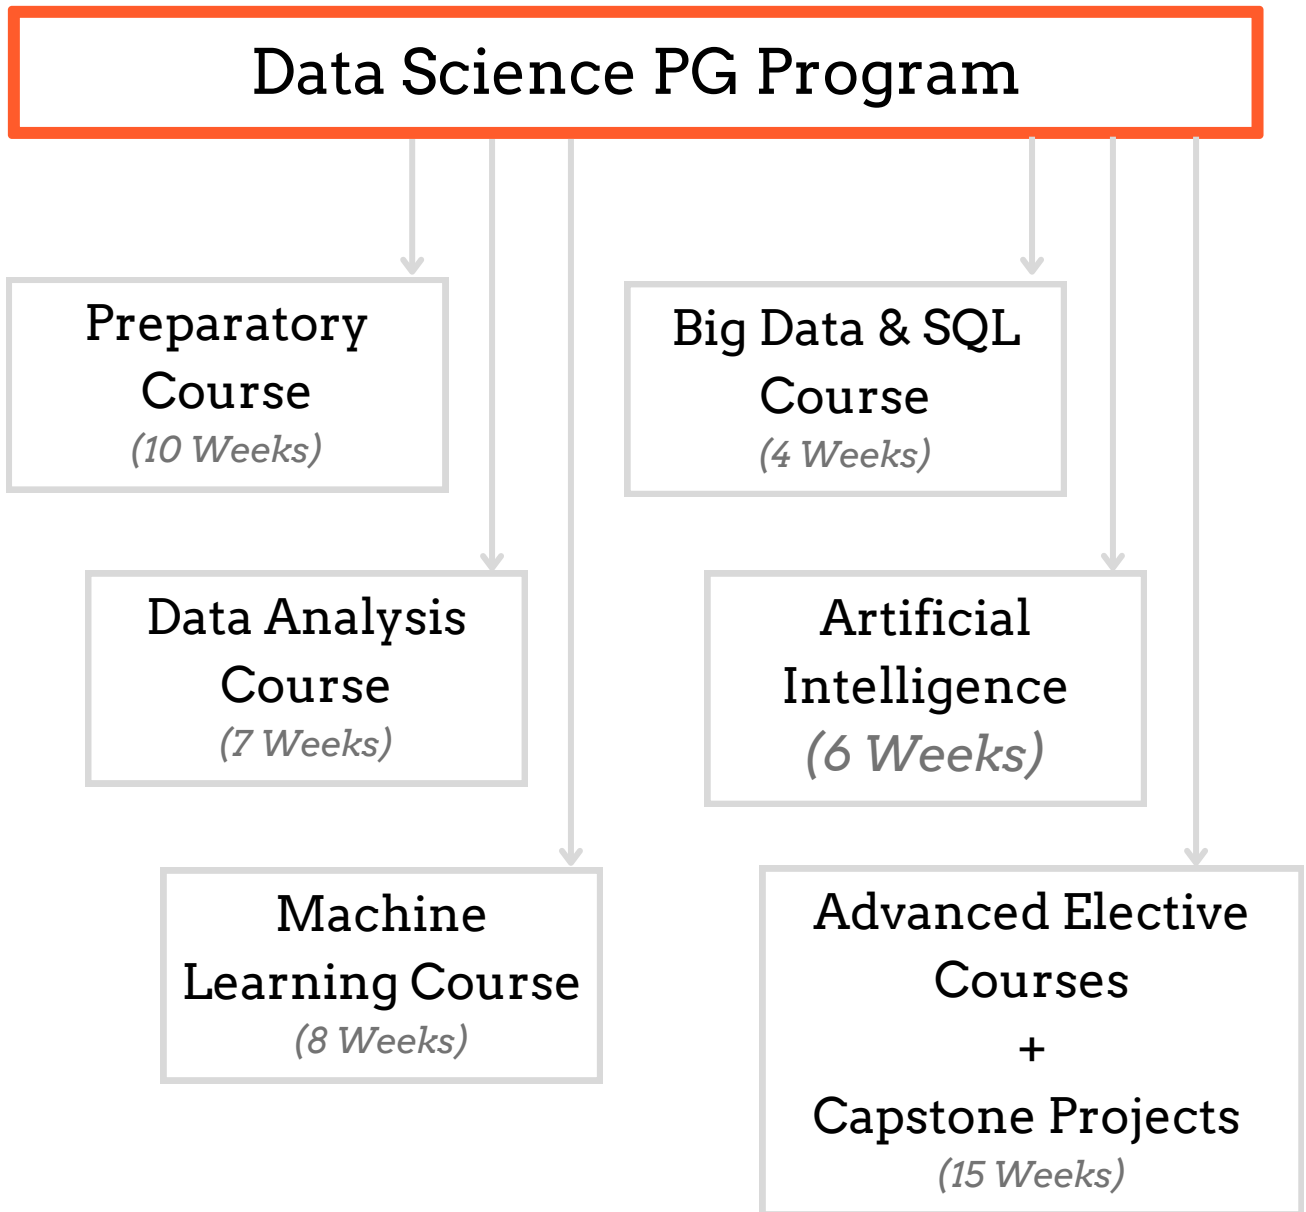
Data Science PG Program

Preparatory Course
(10 Weeks)

Data Analysis Course
(7 Weeks)

Machine Learning Course
(8 Weeks)

Big Data & SQL Course
(4 Weeks)

Artificial Intelligence
(6 Weeks)

Advanced Elective Courses
+
Capstone Projects
(15 Weeks)